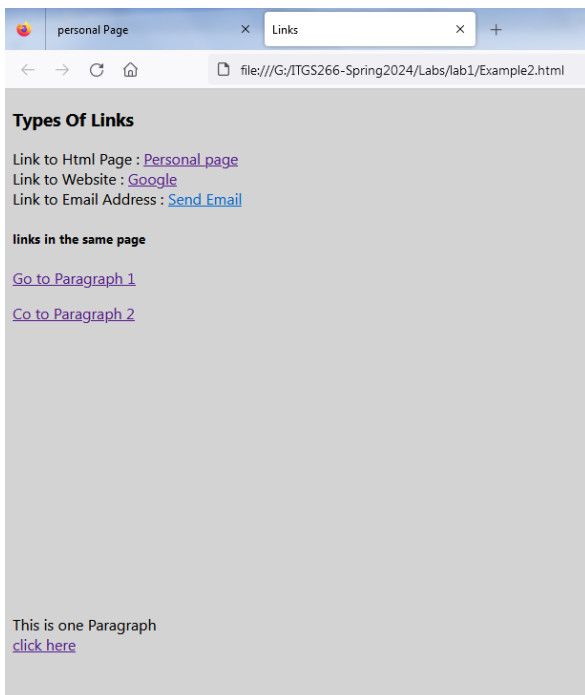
personal Page ×
Links ×
+

file:///G:/ITGS266-Spring2024/Labs/lab1/Example2.html

**Types Of Links**

Link to Html Page : Personal page
Link to Website : Google
Link to Email Address : Send Email

**links in the same page**

Go to Paragraph 1

Co to Paragraph 2

This is one Paragraph
click here